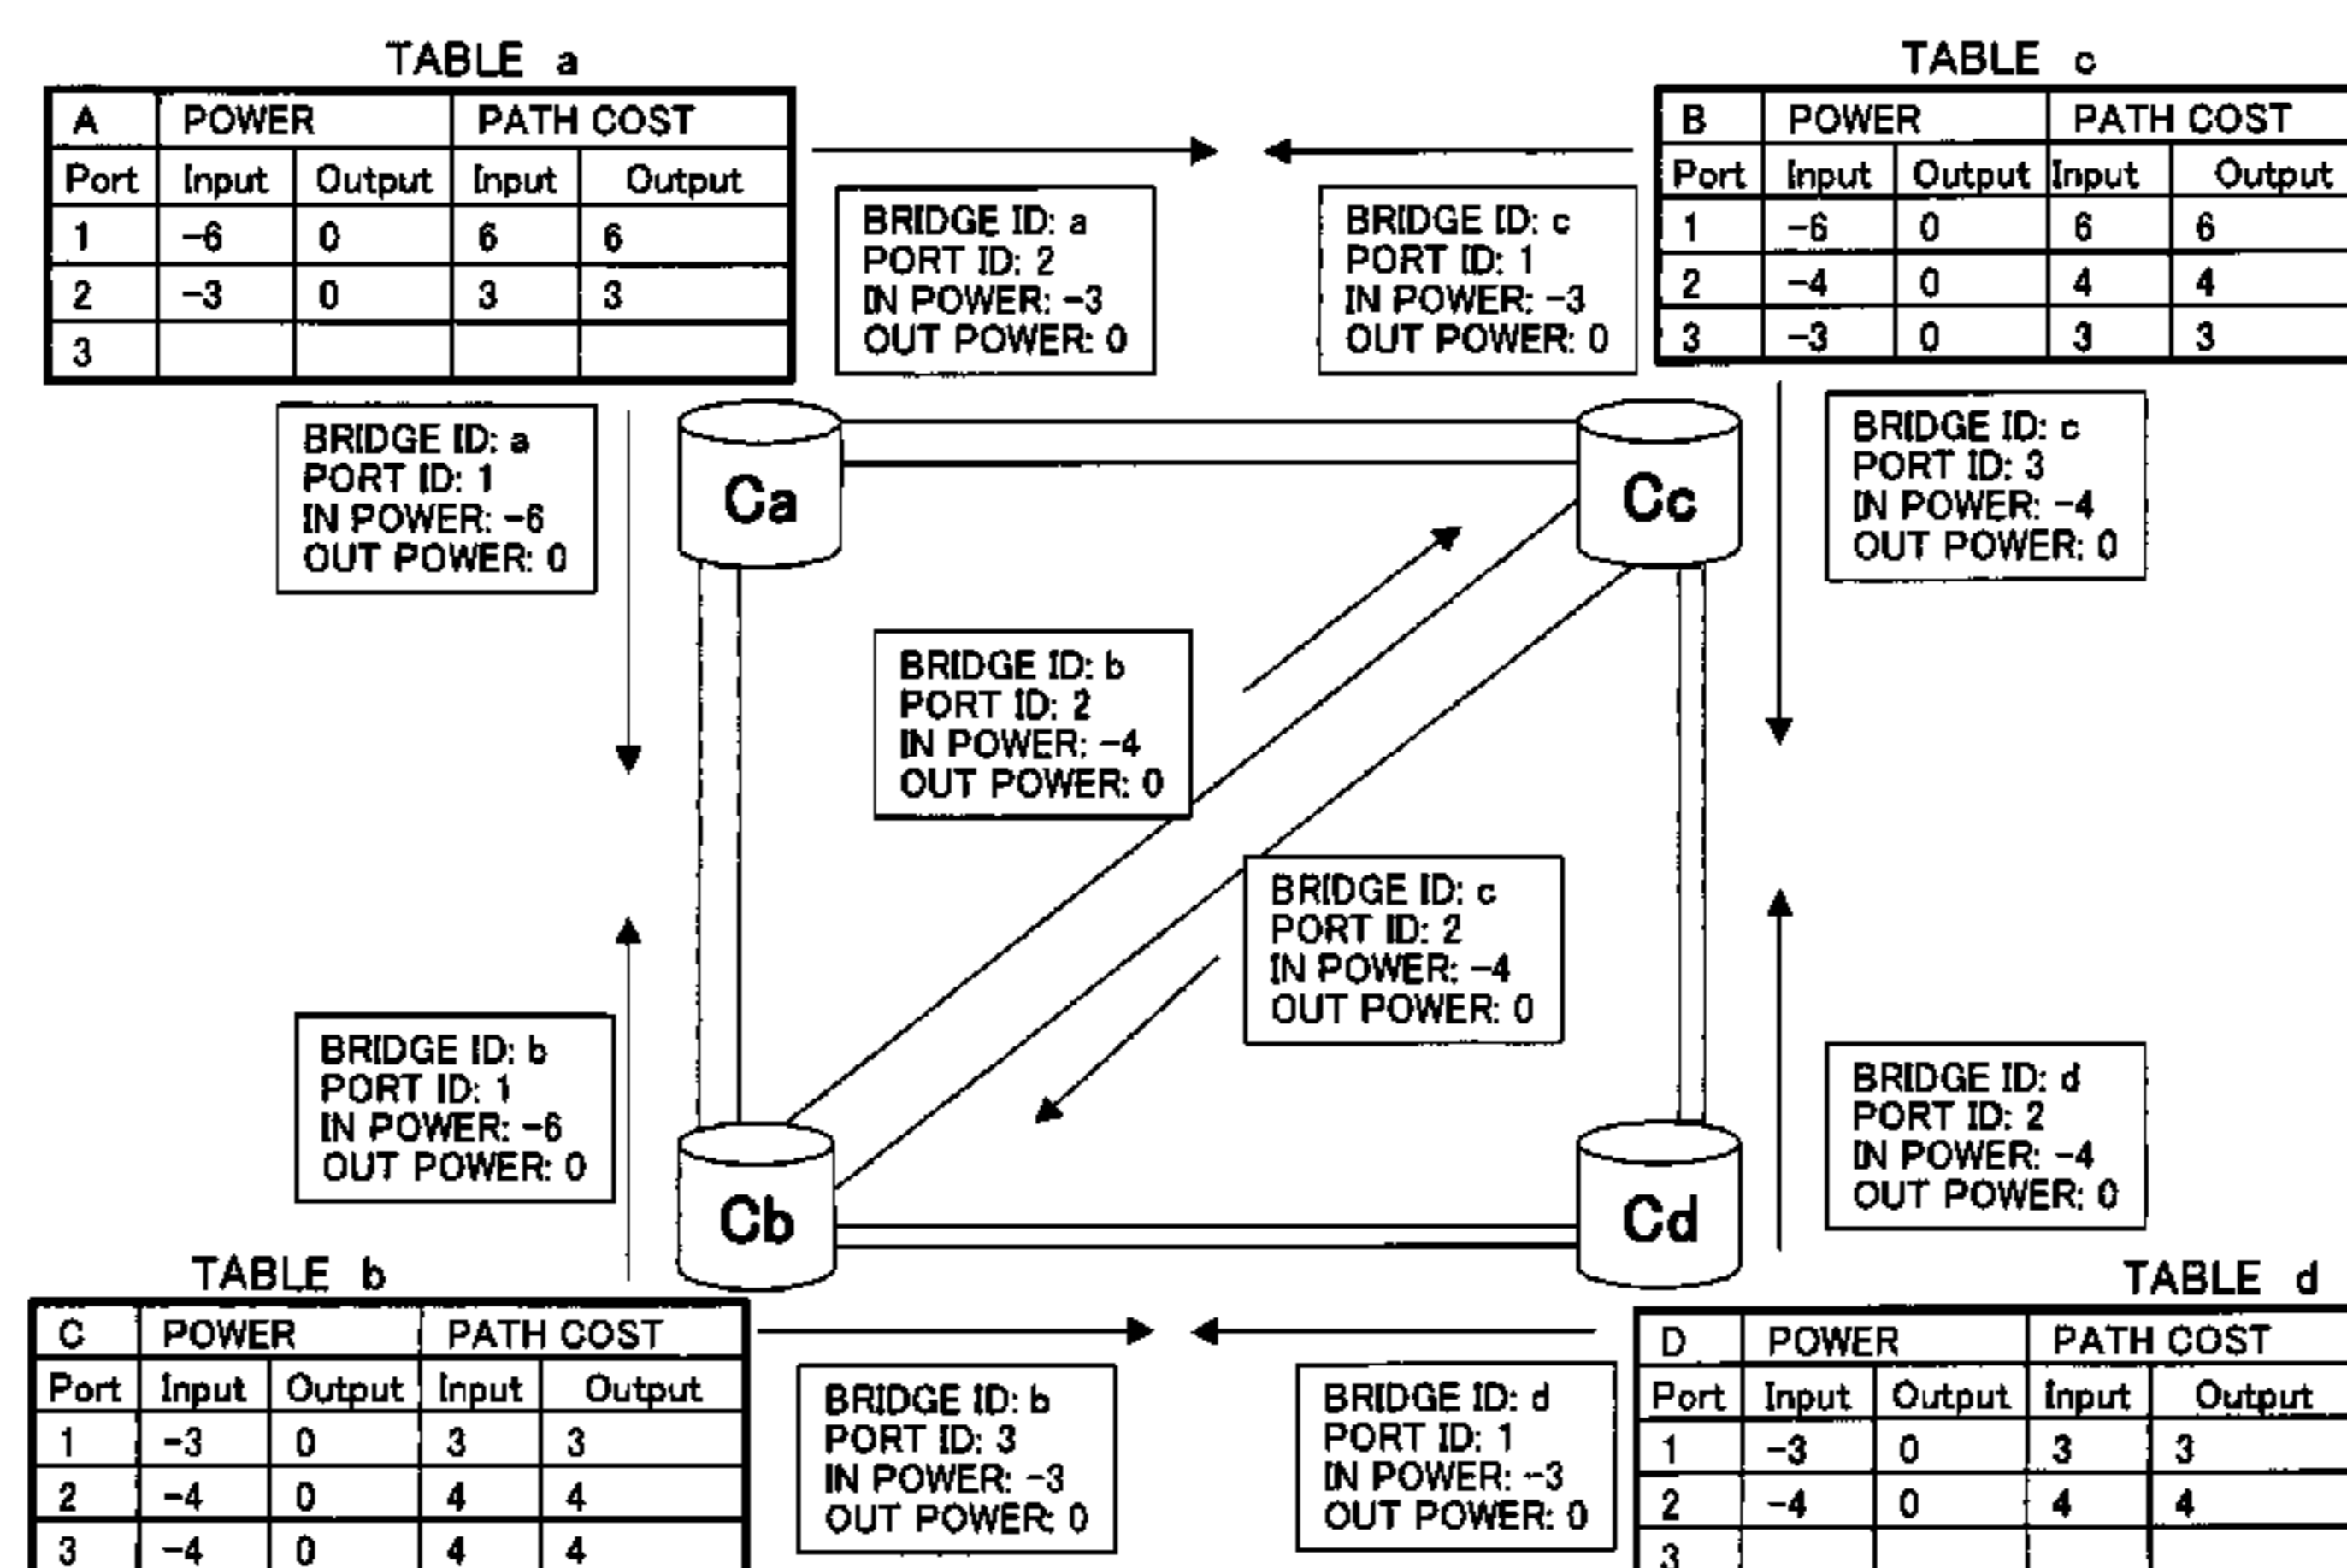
TABLE a

| A | POWER | | PATH COST | |
|---|---|---|---|---|
| Port | Input | Output | Input | Output |
| 1 | −6 | 0 | 6 | 6 |
| 2 | −3 | 0 | 3 | 3 |
| 3 | | | | |

TABLE c

| B | POWER | | PATH COST | |
|---|---|---|---|---|
| Port | Input | Output | Input | Output |
| 1 | −6 | 0 | 6 | 6 |
| 2 | −4 | 0 | 4 | 4 |
| 3 | −3 | 0 | 3 | 3 |

BRIDGE ID: a
PORT ID: 2
IN POWER: −3
OUT POWER: 0

BRIDGE ID: c
PORT ID: 1
IN POWER: −3
OUT POWER: 0

BRIDGE ID: a
PORT ID: 1
IN POWER: −6
OUT POWER: 0

Ca

Cc

BRIDGE ID: c
PORT ID: 3
IN POWER: −4
OUT POWER: 0

BRIDGE ID: b
PORT ID: 2
IN POWER: −4
OUT POWER: 0

BRIDGE ID: c
PORT ID: 2
IN POWER: −4
OUT POWER: 0

BRIDGE ID: b
PORT ID: 1
IN POWER: −6
OUT POWER: 0

BRIDGE ID: d
PORT ID: 2
IN POWER: −4
OUT POWER: 0

Cb

Cd

TABLE b

| C | POWER | | PATH COST | |
|---|---|---|---|---|
| Port | Input | Output | Input | Output |
| 1 | −3 | 0 | 3 | 3 |
| 2 | −4 | 0 | 4 | 4 |
| 3 | −4 | 0 | 4 | 4 |

BRIDGE ID: b
PORT ID: 3
IN POWER: −3
OUT POWER: 0

BRIDGE ID: d
PORT ID: 1
IN POWER: −3
OUT POWER: 0

TABLE d

| D | POWER | | PATH COST | |
|---|---|---|---|---|
| Port | Input | Output | Input | Output |
| 1 | −3 | 0 | 3 | 3 |
| 2 | −4 | 0 | 4 | 4 |
| 3 | | | | |